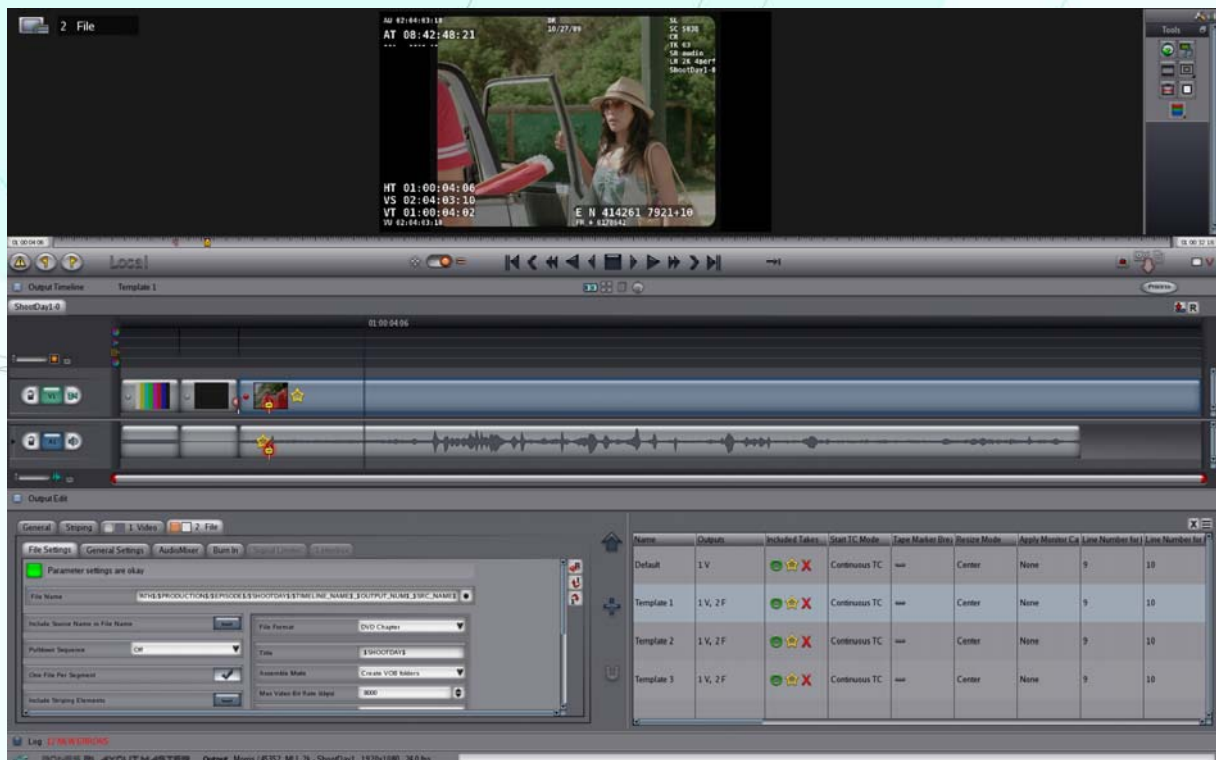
2 File

AU 02:04:03:18
AT 08:42:48:21

DR 10/27/09

SL
SC 5830
CR
TK 63
SR audio
LR 2R 4perf
ShootDay1-0

HT 01:00:04:06
VS 02:04:03:10
VT 01:00:04:02
VU 02:04:03:18

E N 414261 7921+10

Tools

01:00:04:06

Local

Output Timeline
Template 1

ShootDay1-0

01:00:04:06

V1

Output Edit

General | Striping | 1 Video | 2 File

File Settings | General Settings | AudioMixer | Burn In

Parameter settings are okay

File Name
R\T\$PRODUCTION$\$EPISODE$\$SHOOTDAY$\$TIMELINE_NAME$_$OUTPUT_NUM$_$SRC_NAME$

Include Source Name in File Name

Pulldown Sequence
Off

One File Per Segment

Include Striping Elements

File Format
DVD Chapter

Title
$SHOOTDAY$

Assemble Mode
Create VOB folders

Max Video Bit Rate kbps
8000

| Name | Outputs | Included Takes | Start TC Mode | Tape Marker Bre | Resize Mode | Apply Monitor Ca | Line Number for | Line Number for |
|---|---|---|---|---|---|---|---|---|
| Default | 1V | X | Continuous TC | — | Center | None | 9 | 10 |
| Template 1 | 1V, 2F | X | Continuous TC | — | Center | None | 9 | 10 |
| Template 2 | 1V, 2F | X | Continuous TC | — | Center | None | 9 | 10 |
| Template 3 | 1V, 2F | X | Continuous TC | — | Center | None | 9 | 10 |

Log